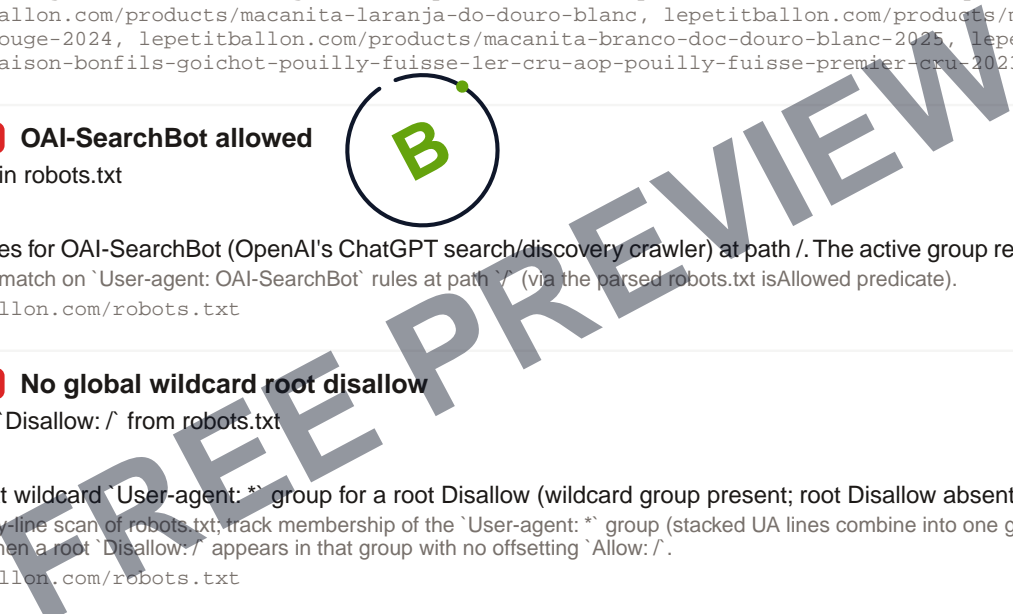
allon.com/products/macanita-laranja-do-douro-blanc, lepetitballon.com/products/r
ouge-2024, lepetitballon.com/products/macanita-branco-doc-douro-blanc-2025, lepe
aison-bonfils-goichot-pouilly-fuisse-1er-cru-aop-pouilly-fuisse-premier-cru-202

B

OAI-SearchBot allowed
in robots.txt

es for OAI-SearchBot (OpenAI's ChatGPT search/discovery crawler) at path /. The active group re
match on `User-agent: OAI-SearchBot` rules at path `/` (via the parsed robots.txt isAllowed predicate).
llon.com/robots.txt

No global wildcard root disallow
`Disallow: /` from robots.txt

t wildcard `User-agent: *` group for a root Disallow (wildcard group present; root Disallow absent
-line scan of robots.txt; track membership of the `User-agent: *` group (stacked UA lines combine into one g
hen a root `Disallow: /` appears in that group with no offsetting `Allow: /`.
llon.com/robots.txt

FREE PREVIEW